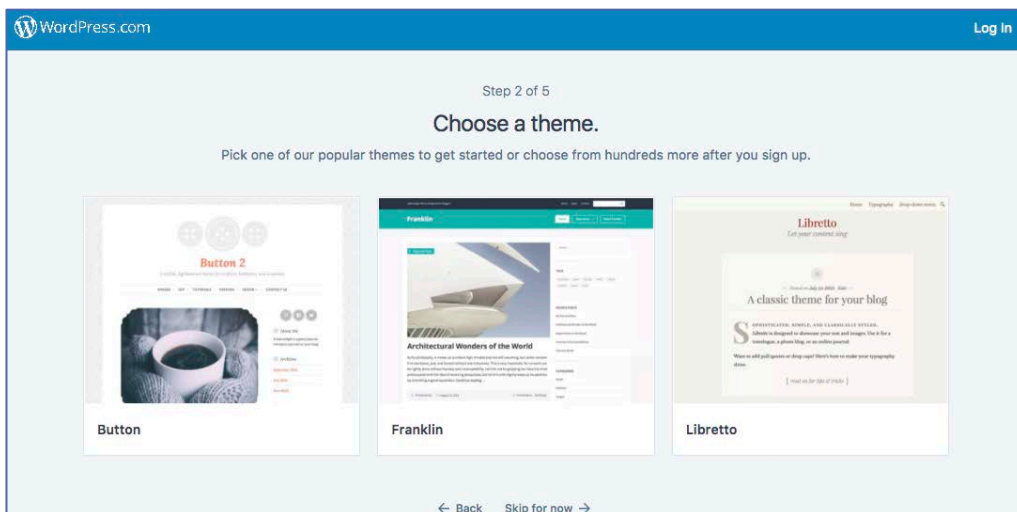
WordPress.com

Log In

Step 2 of 5

Choose a theme.

Pick one of our popular themes to get started or choose from hundreds more after you sign up.

Button 2

Franklin

Architectural Wonders of the World

Libretto

Let your content sing

A classic theme for your blog

Button

Franklin

Libretto

← Back Skip for now →